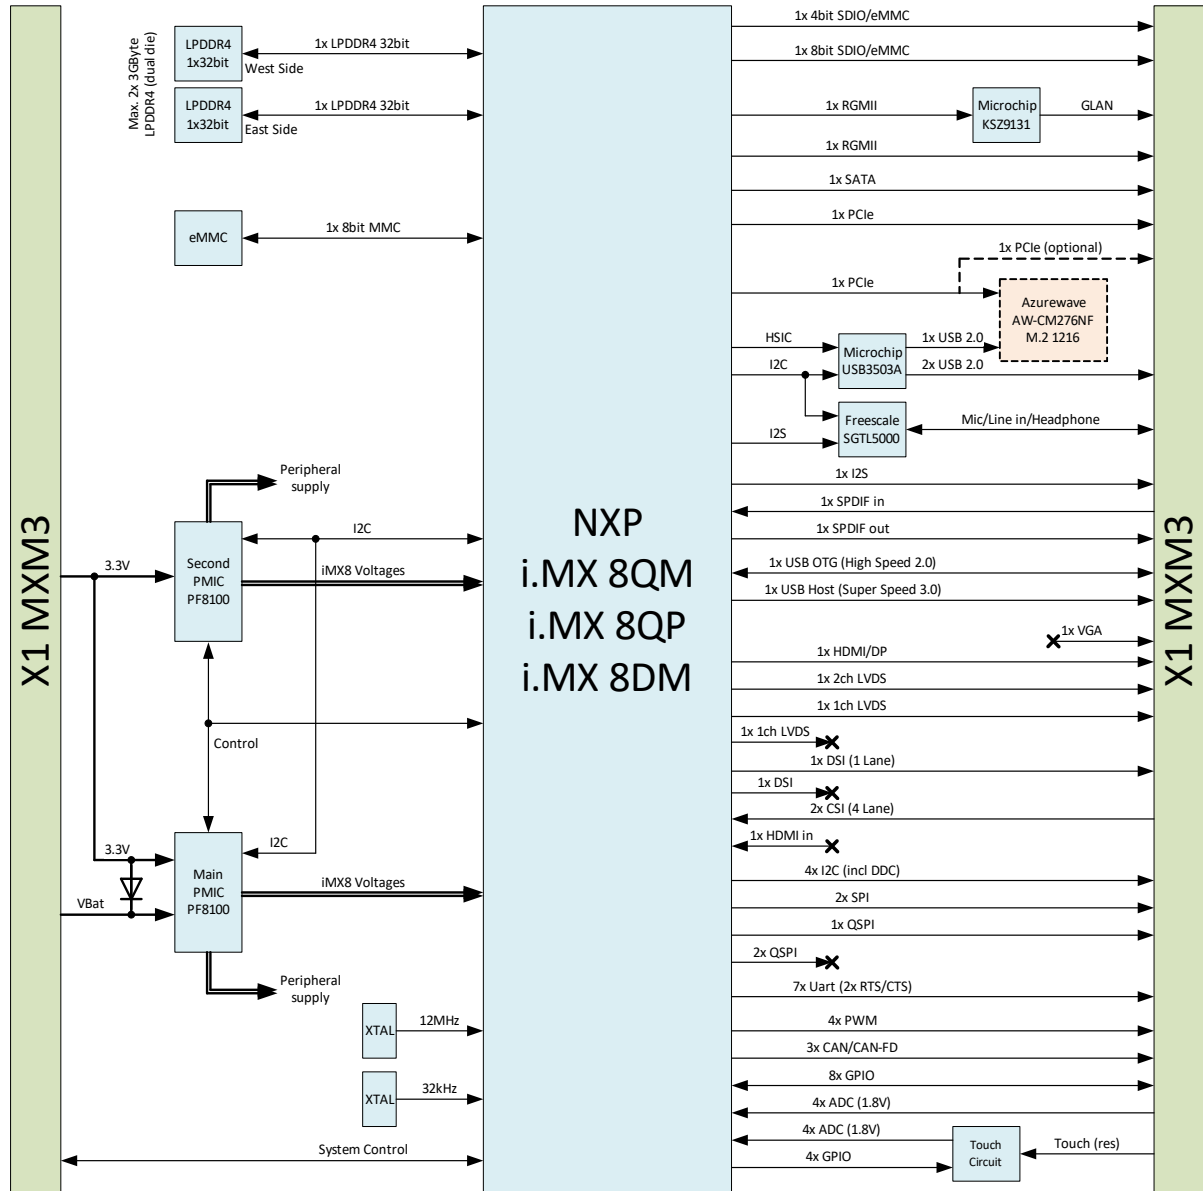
X1 MXM3

Max. 2x 3GByte LPDDR4 (dual die)

LPDDR4 1x32bit

1x LPDDR4 32bit

West Side

LPDDR4 1x32bit

1x LPDDR4 32bit

East Side

eMMC

1x 8bit MMC

Peripheral supply

I2C

3.3V

Second PMIC PF8100

iMX8 Voltages

Control

3.3V

I2C

VBat

Main PMIC PF8100

iMX8 Voltages

Peripheral supply

XTAL

12MHz

XTAL

32kHz

System Control

NXP
i.MX 8QM
i.MX 8QP
i.MX 8DM

1x 4bit SDIO/eMMC

1x 8bit SDIO/eMMC

1x RGMII

Microchip KSZ9131

GLAN

1x RGMII

1x SATA

1x PCIe

1x PCIe (optional)

1x PCIe

Azurewave AW-CM276NF M.2 1216

HSIC

1x USB 2.0

Microchip USB3503A

I2C

2x USB 2.0

Freescale SGTL5000

Mic/Line in/Headphone

I2S

1x I2S

1x SPDIF in

1x SPDIF out

1x USB OTG (High Speed 2.0)

1x USB Host (Super Speed 3.0)

1x VGA

1x HDMI/DP

1x 2ch LVDS

1x 1ch LVDS

1x 1ch LVDS

1x DSI (1 Lane)

1x DSI

2x CSI (4 Lane)

1x HDMI in

4x I2C (incl DDC)

2x SPI

1x QSPI

2x QSPI

7x Uart (2x RTS/CTS)

4x PWM

3x CAN/CAN-FD

8x GPIO

4x ADC (1.8V)

4x ADC (1.8V)

Touch Circuit

Touch (res)

4x GPIO

X1 MXM3